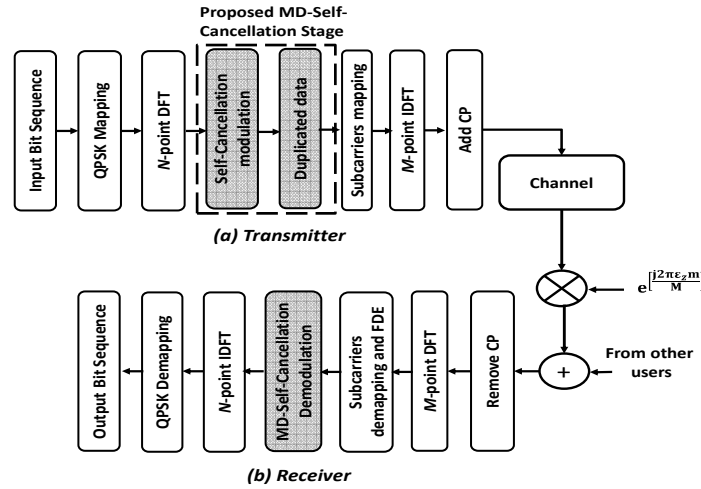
Proposed MD-Self-Cancellation Stage

Input Bit Sequence

QPSK Mapping

N-point DFT

Self-Cancellation modulation

Duplicated data

Subcarriers mapping

M-point IDFT

Add CP

Channel

(a) Transmitter

$e^{\left[\frac{j2\pi\varepsilon_z m}{M}\right]}$

From other users

Output Bit Sequence

QPSK Demapping

N-point IDFT

MD-Self-Cancellation Demodulation

Subcarriers demapping and FDE

M-point DFT

Remove CP

(b) Receiver